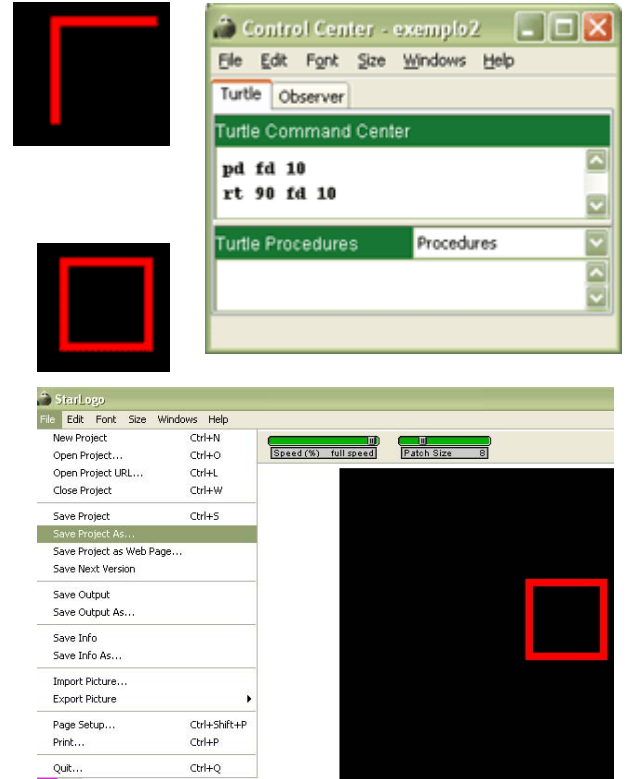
Control Center - exemplo2

File Edit Font Size Windows Help

Turtle Observer

Turtle Command Center

pd fd 10
rt 90 fd 10

Turtle Procedures Procedures

StarLogo

File Edit Font Size Windows Help

| | |
|---|---|
| New Project | Ctrl+N |
| Open Project... | Ctrl+O |
| Open Project URL... | Ctrl+L |
| Close Project | Ctrl+W |
| Save Project | Ctrl+S |
| Save Project As... | |
| Save Project as Web Page... | |
| Save Next Version | |
| Save Output | |
| Save Output As... | |
| Save Info | |
| Save Info As... | |
| Import Picture... | |
| Export Picture | |
| Page Setup... | Ctrl+Shift+P |
| Print... | Ctrl+P |
| Quit... | Ctrl+Q |

Speed (%) full speed

Patch Size 8